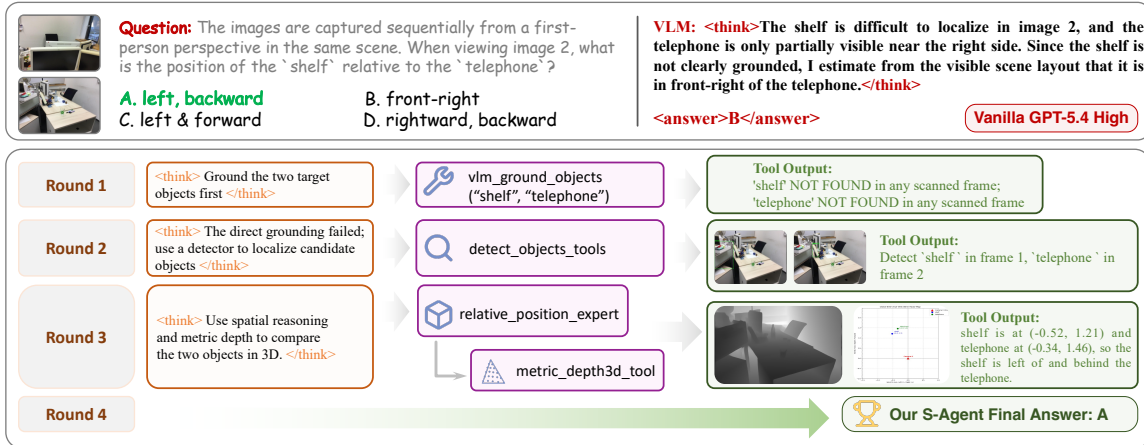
Question: The images are captured sequentially from a first-person perspective in the same scene. When viewing image 2, what is the position of the `shelf` relative to the `telephone`?

A. left, backward
B. front-right
C. left & forward
D. rightward, backward

VLM: <think>The shelf is difficult to localize in image 2, and the telephone is only partially visible near the right side. Since the shelf is not clearly grounded, I estimate from the visible scene layout that it is in front-right of the telephone.</think>

<answer>B</answer>

Vanilla GPT-5.4 High

Round 1

<think> Ground the two target objects first </think>

vlm_ground_objects ("shelf", "telephone")

Tool Output:
'shelf' NOT FOUND in any scanned frame;
'telephone' NOT FOUND in any scanned frame

Round 2

<think> The direct grounding failed; use a detector to localize candidate objects </think>

detect_objects_tools

Tool Output:
Detect `shelf` in frame 1, `telephone` in frame 2

Round 3

<think> Use spatial reasoning and metric depth to compare the two objects in 3D. </think>

relative_position_expert

metric_depth3d_tool

Tool Output:
shelf is at (-0.52, 1.21) and telephone at (-0.34, 1.46), so the shelf is left of and behind the telephone.

Round 4

Our S-Agent Final Answer: A